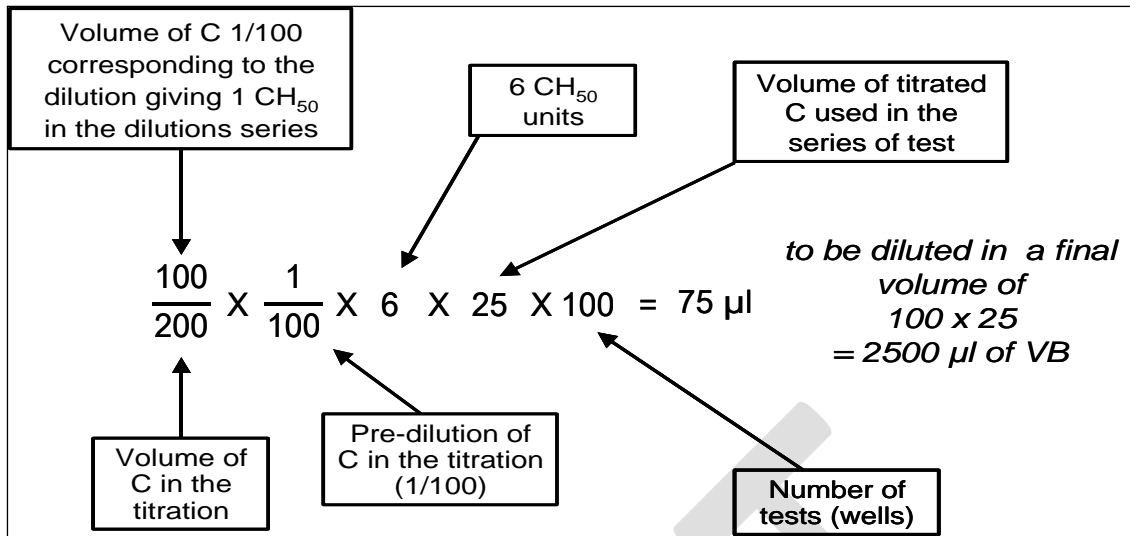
Volume of C 1/100 corresponding to the dilution giving 1 $CH_{50}$ in the dilutions series

6 $CH_{50}$ units

Volume of titrated C used in the series of test

$\frac{100}{200} \times \frac{1}{100} \times 6 \times 25 \times 100 = 75$ µl

to be diluted in a final volume of 100 x 25 = 2500 µl of VB

Volume of C in the titration

Pre-dilution of C in the titration (1/100)

Number of tests (wells)